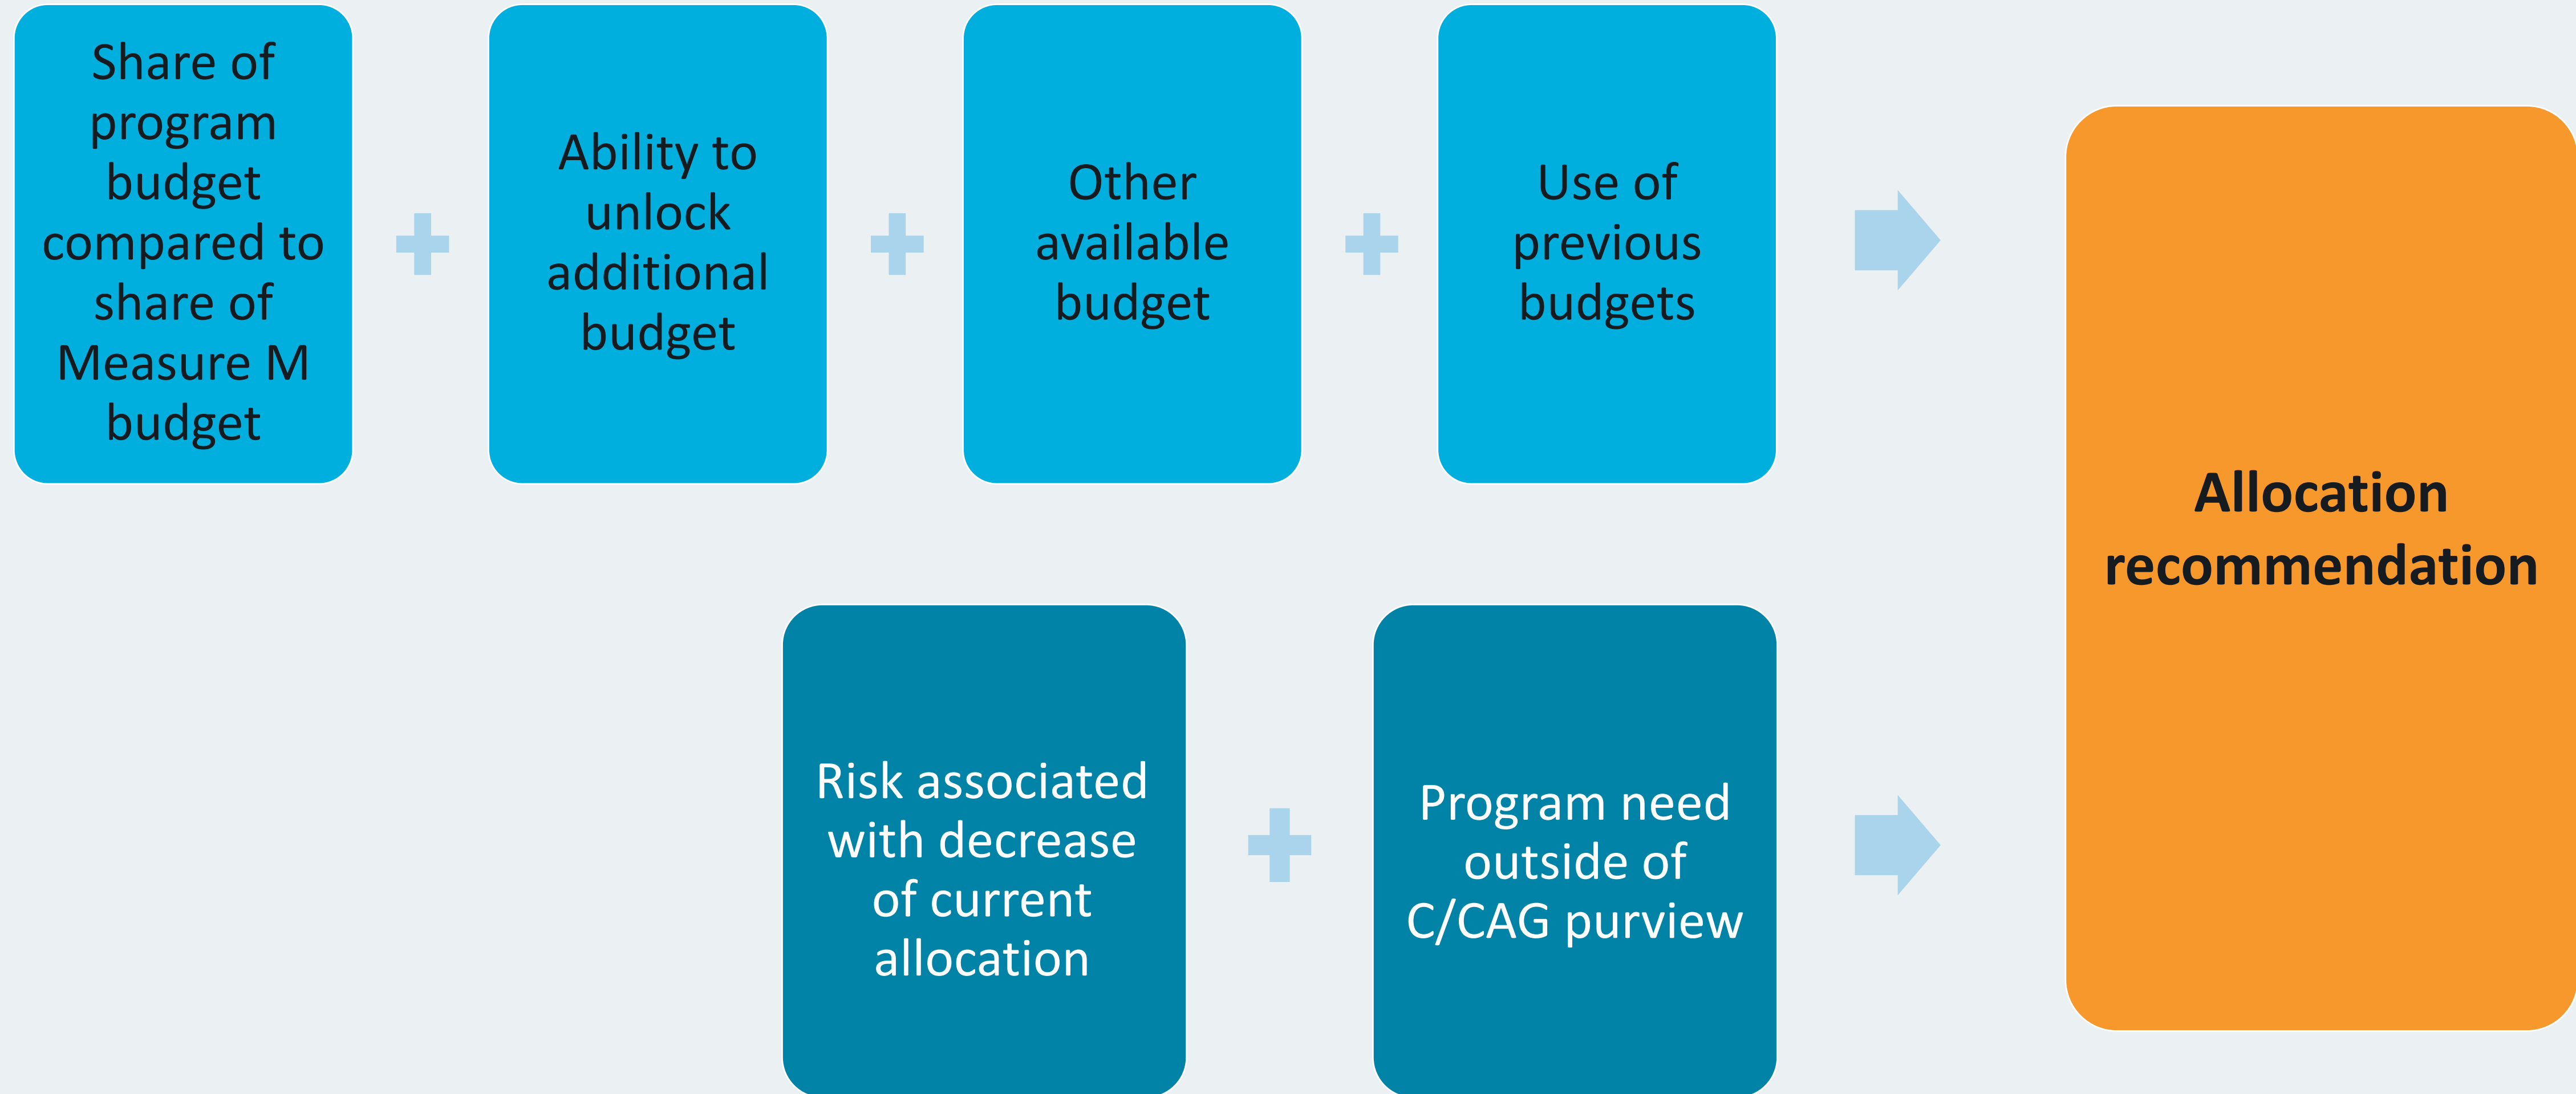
Share of program budget compared to share of Measure M budget

+

Ability to unlock additional budget

+

Other available budget

+

Use of previous budgets

Risk associated with decrease of current allocation

+

Program need outside of C/CAG purview

Allocation recommendation